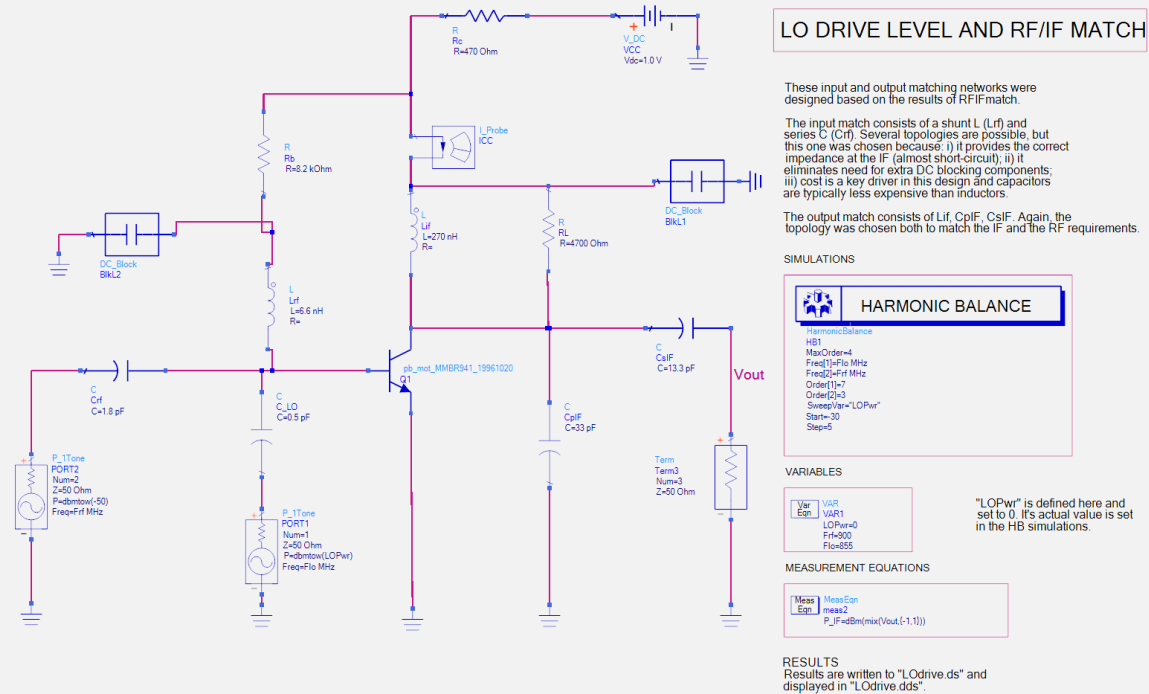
LO DRIVE LEVEL AND RF/IF MATCH

These input and output matching networks were designed based on the results of RFIFmatch.

The input match consists of a shunt L (Lrf) and series C (Crf). Several topologies are possible, but this one was chosen because: i) it provides the correct impedance at the IF (almost short-circuit); ii) it eliminates need for extra DC blocking components; iii) cost is a key driver in this design and capacitors are typically less expensive than inductors.

The output match consists of Lif, CpIF, CsIF. Again, the topology was chosen both to match the IF and the RF requirements.

R
Rc
R=470 Ohm

V_DC
VCC
Vdc=1.0 V

I_Probe
ICC

R
Rb
R=8.2 kOhm

DC_Block
BlkL1

DC_Block
BlkL2

L
Lif
L=270 nH
R=

R
RL
R=4700 Ohm

L
Lrf
L=6.6 nH
R=

C
Crf
C=1.8 pF

C
C_LO
C=0.5 pF

pb_mot_MMBR941_19961020
Q1

C
CsIF
C=13.3 pF

Vout

C
CpIF
C=33 pF

Term
Term3
Num=3
Z=50 Ohm

P_1Tone
PORT2
Num=2
Z=50 Ohm
P=dbmtow(-50)
Freq=Frf MHz

P_1Tone
PORT1
Num=1
Z=50 Ohm
P=dbmtow(LOPwr)
Freq=Flo MHz

SIMULATIONS

HARMONIC BALANCE

HarmonicBalance
HB1
MaxOrder=4
Freq[1]=Flo MHz
Freq[2]=Frf MHz
Order[1]=7
Order[2]=3
SweepVar="LOPwr"
Start=-30
Step=5

VARIABLES

Var Eqn
VAR
VAR1
LOPwr=0
Frf=900
Flo=855

"LOPwr" is defined here and set to 0. It's actual value is set in the HB simulations.

MEASUREMENT EQUATIONS

Meas Eqn
MeasEqn
meas2
P_IF=dBm(mix(Vout,{-1,1}))

RESULTS
Results are written to "LOdrive.ds" and displayed in "LOdrive.dds".